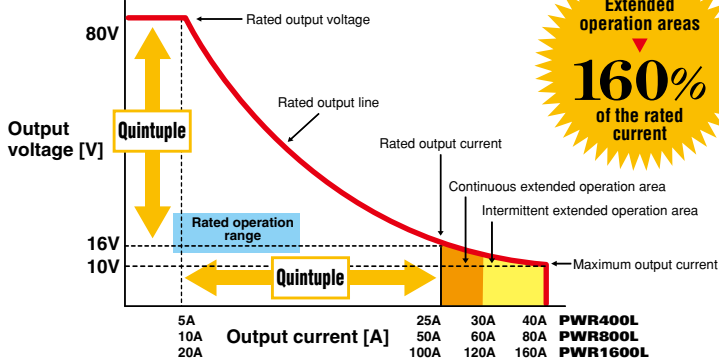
Extended operation areas
160%
of the rated current

80V
Rated output voltage
Rated output line
Output voltage [V]
Quintuple
Rated output current
Continuous extended operation area
Intermittent extended operation area
Rated operation range
16V
10V
Maximum output current
Quintuple

| 5A | 25A | 30A | 40A | PWR400L |
|---|---|---|---|---|
| 10A | 50A | 60A | 80A | PWR800L |
| 20A | 100A | 120A | 160A | PWR1600L |

Output current [A]